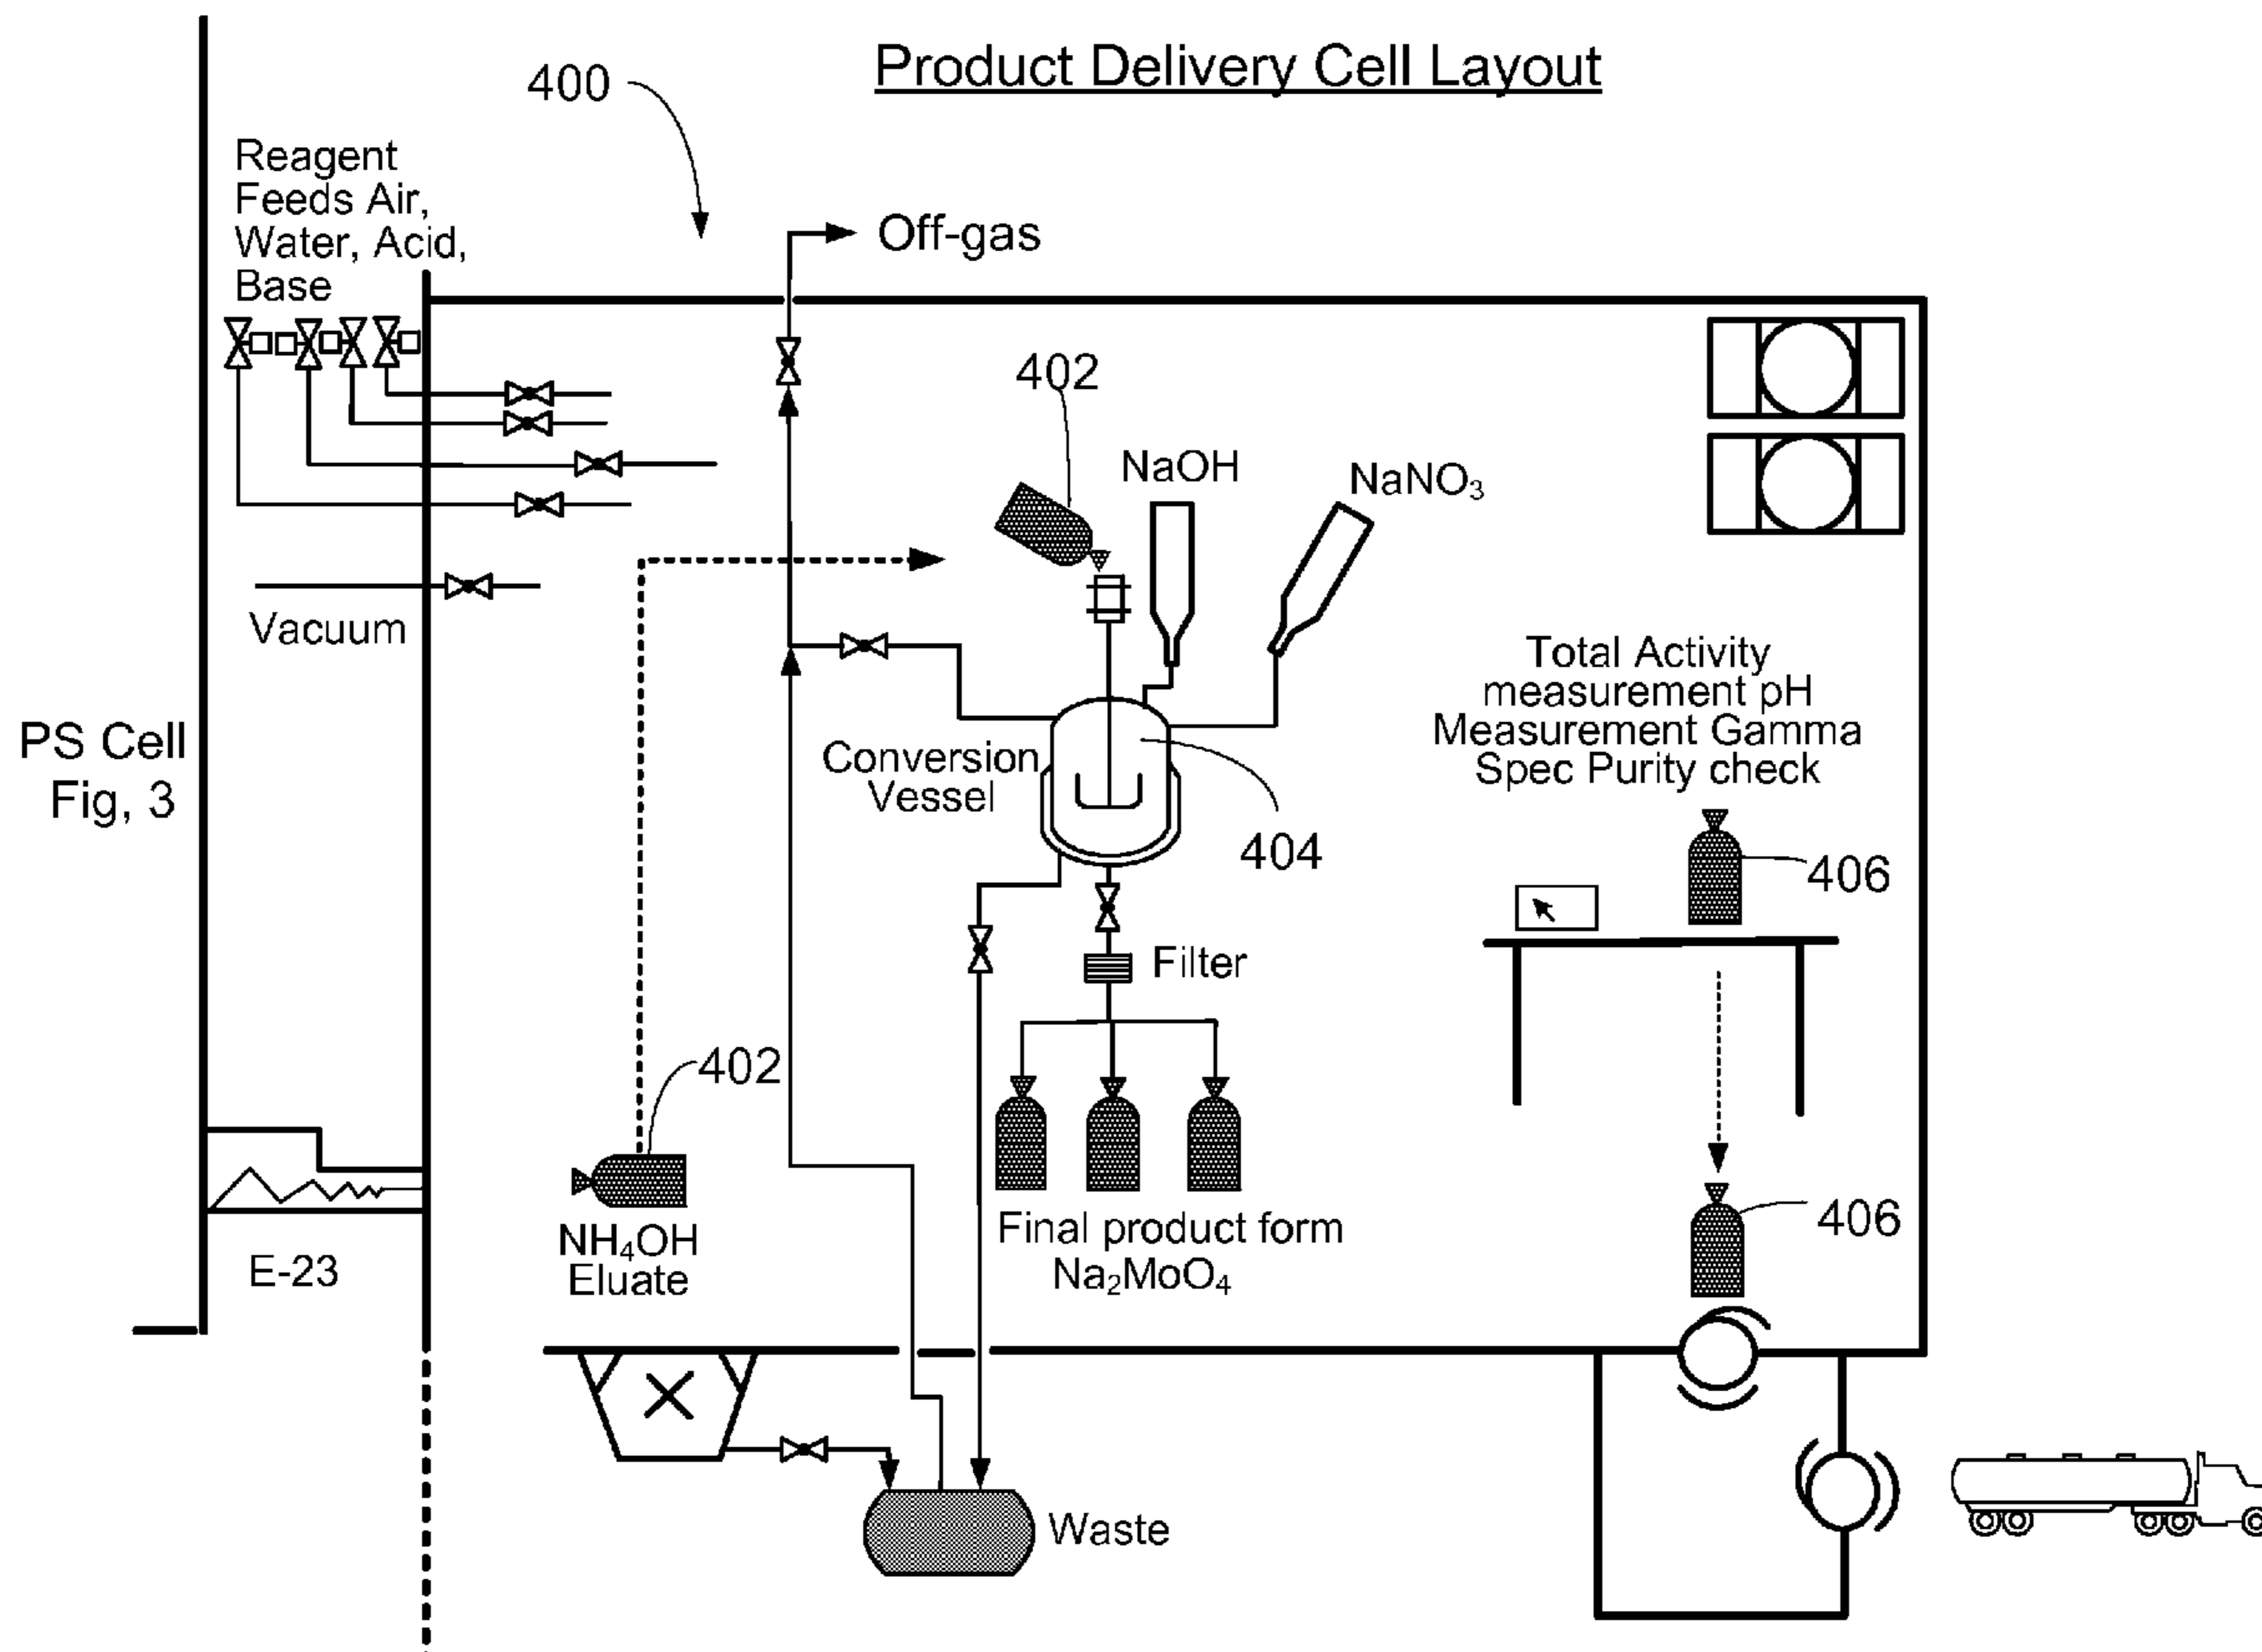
Product Delivery Cell Layout

400

Reagent Feeds Air, Water, Acid, Base

Off-gas

402

NaOH

$NaNO_3$

Vacuum

PS Cell Fig, 3

Conversion Vessel

404

Total Activity measurement pH Measurement Gamma Spec Purity check

406

Filter

402

$NH_4OH$ Eluate

Final product form $Na_2MoO_4$

406

E-23

Waste